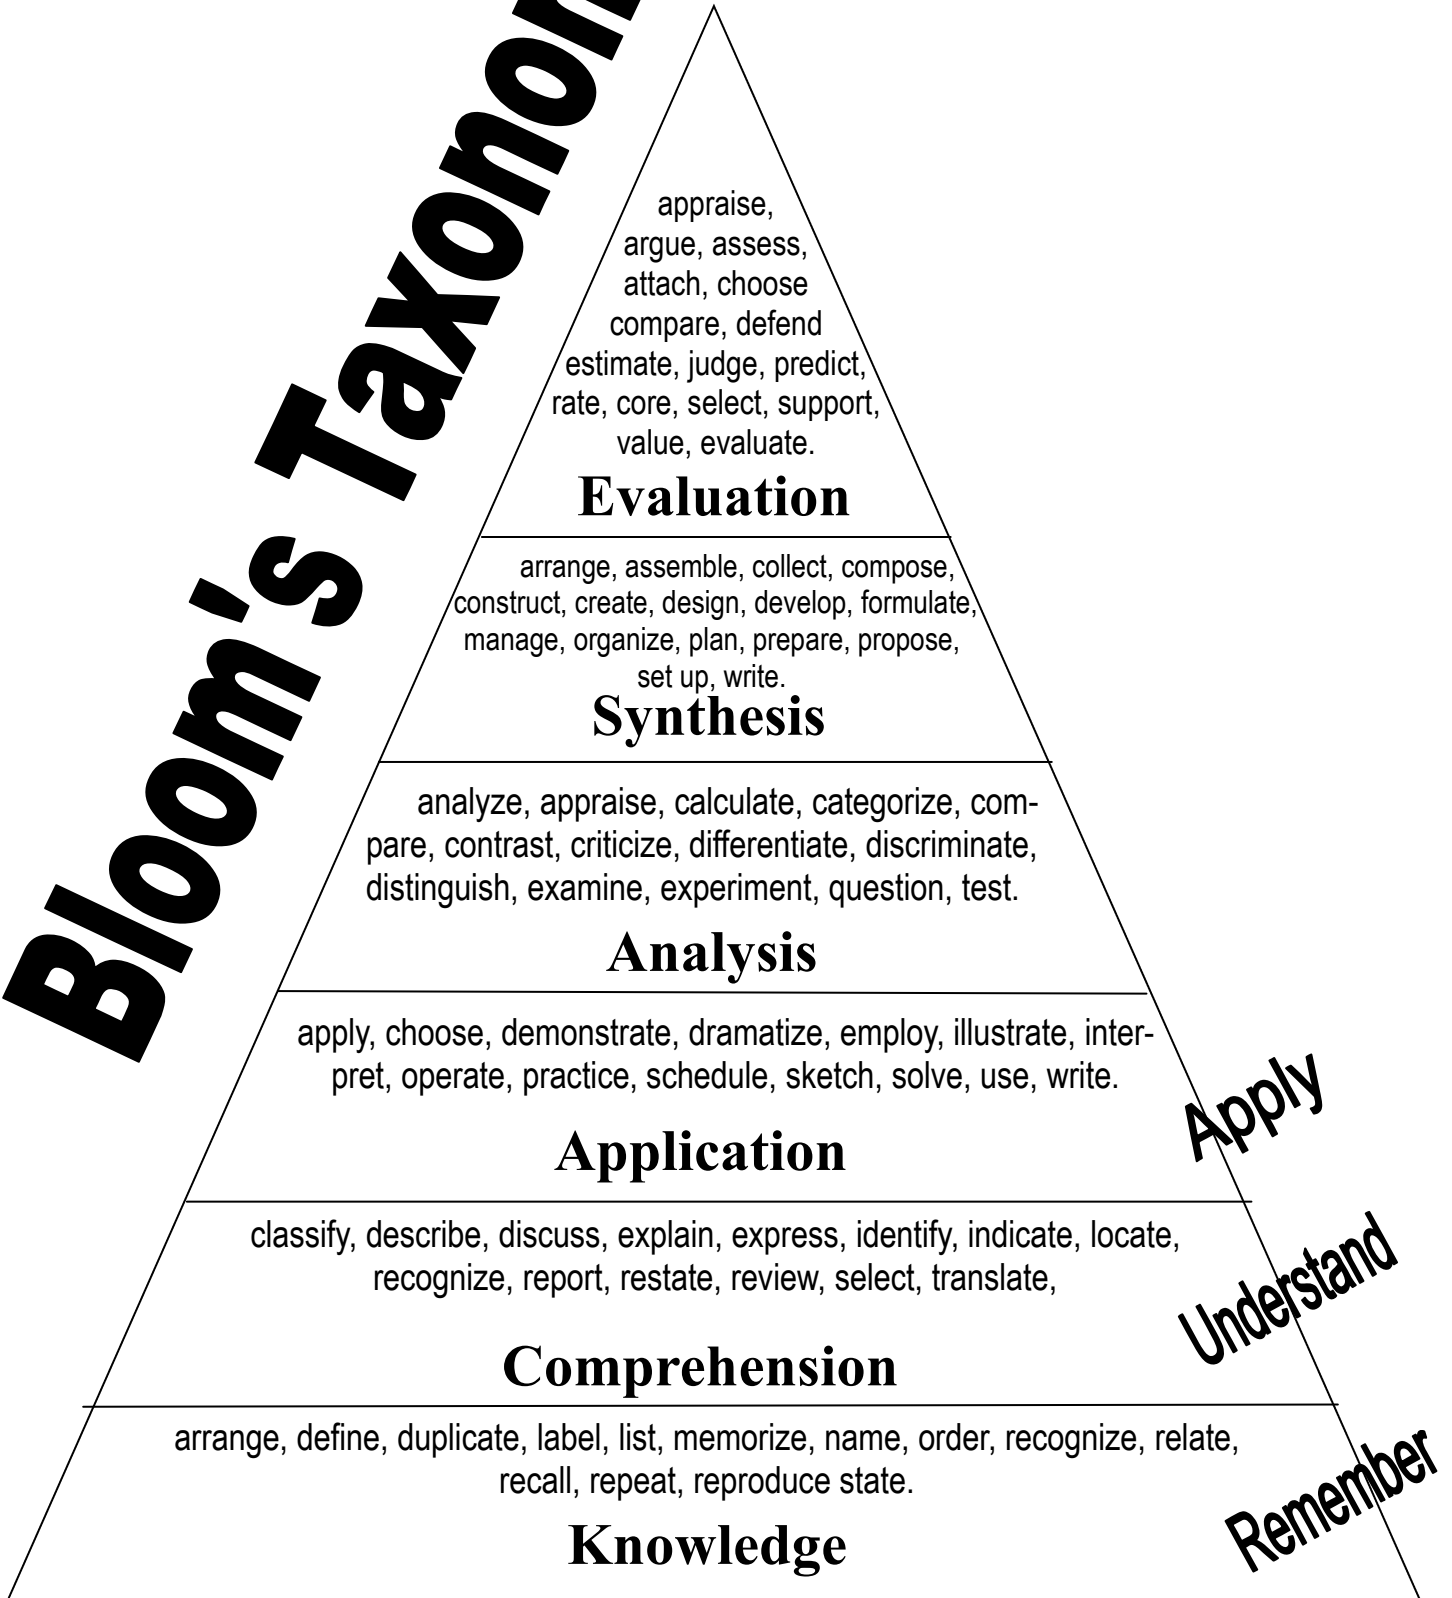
Bloom's Taxono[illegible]

appraise, argue, assess, attach, choose compare, defend estimate, judge, predict, rate, core, select, support, value, evaluate.

Evaluation

arrange, assemble, collect, compose, construct, create, design, develop, formulate, manage, organize, plan, prepare, propose, set up, write.

Synthesis

analyze, appraise, calculate, categorize, compare, contrast, criticize, differentiate, discriminate, distinguish, examine, experiment, question, test.

Analysis

apply, choose, demonstrate, dramatize, employ, illustrate, interpret, operate, practice, schedule, sketch, solve, use, write.

Application

Apply

classify, describe, discuss, explain, express, identify, indicate, locate, recognize, report, restate, review, select, translate,

Comprehension

Understand

arrange, define, duplicate, label, list, memorize, name, order, recognize, relate, recall, repeat, reproduce state.

Knowledge

Remember